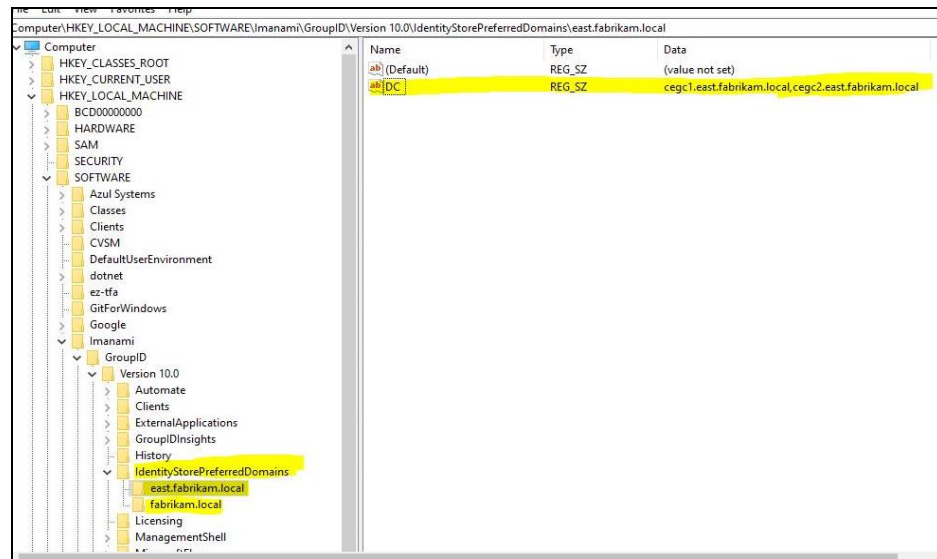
Computer\HKEY_LOCAL_MACHINE\SOFTWARE\Imanami\GroupID\Version 10.0\IdentityStorePreferredDomains\east.fabrikam.local

Computer
HKEY_CLASSES_ROOT
HKEY_CURRENT_USER
HKEY_LOCAL_MACHINE
BCD00000000
HARDWARE
SAM
SECURITY
SOFTWARE
Azul Systems
Classes
Clients
CVSM
DefaultUserEnvironment
dotnet
ez-tfa
GitForWindows
Google
Imanami
GroupID
Version 10.0
Automate
Clients
ExternalApplications
GroupIDInsights
History
IdentityStorePreferredDomains
east.fabrikam.local
fabrikam.local
Licensing
ManagementShell

| Name | Type | Data |
|---|---|---|
| (Default) | REG_SZ | (value not set) |
| DC | REG_SZ | cegc1.east.fabrikam.local,cegc2.east.fabrikam.local |